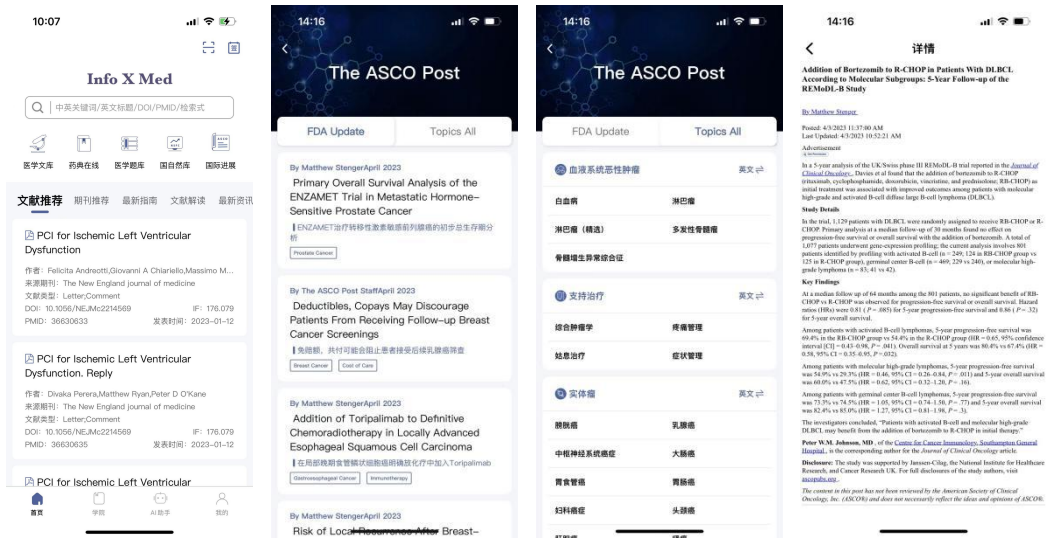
10:07

Info X Med

中英关键词/英文标题/DOI/PMID/检索式

医学文库 药典在线 医学题库 国自然库 国际进展

文献推荐 期刊推荐 最新指南 文献解读 最新资讯

PCI for Ischemic Left Ventricular Dysfunction

作者：Felicita Andreotti,Giovanni A Chiariello,Massimo M...
来源期刊：The New England journal of medicine
文献类型：Letter;Comment
DOI: 10.1056/NEJMc2214569 IF: 176.079
PMID: 36630633 发表时间：2023-01-12

PCI for Ischemic Left Ventricular Dysfunction. Reply

作者：Divaka Perera,Matthew Ryan,Peter D O'Kane
来源期刊：The New England journal of medicine
文献类型：Letter;Comment
DOI: 10.1056/NEJMc2214569 IF: 176.079
PMID: 36630635 发表时间：2023-01-12

PCI for Ischemic Left Ventricular

首页 学院 AI助手 我的

14:16

The ASCO Post

FDA Update Topics All

By Matthew StengerApril 2023
Primary Overall Survival Analysis of the ENZAMET Trial in Metastatic Hormone–Sensitive Prostate Cancer
ENZAMET治疗转移性激素敏感前列腺癌的初步总生存期分析
Prostate Cancer

By The ASCO Post StaffApril 2023
Deductibles, Copays May Discourage Patients From Receiving Follow-up Breast Cancer Screenings
免赔额，共付可能会阻止患者接受后续乳腺癌筛查
Breast Cancer Cost of Care

By Matthew StengerApril 2023
Addition of Toripalimab to Definitive Chemoradiotherapy in Locally Advanced Esophageal Squamous Cell Carcinoma
在局部晚期食管鳞状细胞癌明确放化疗中加入Toripalimab
Gastroesophageal Cancer Immunotherapy

By Matthew StengerApril 2023
Risk of Local Recurrence After Breast–

14:16

The ASCO Post

FDA Update Topics All

血液系统恶性肿瘤 英文
白血病 淋巴瘤
淋巴瘤（精选） 多发性骨髓瘤
骨髓增生异常综合征

支持治疗 英文
综合肿瘤学 疼痛管理
姑息治疗 症状管理

实体瘤 英文
膀胱癌 乳腺癌
中枢神经系统癌症 大肠癌
胃食管癌 胃肠癌
妇科癌症 头颈癌

14:16

详情

Addition of Bortezomib to R-CHOP in Patients With DLBCL According to Molecular Subgroups: 5-Year Follow-up of the REMoDL-B Study

By Matthew Stenger

Posted: 4/3/2023 11:37:00 AM
Last Updated: 4/3/2023 10:52:21 AM

Advertisement

In a 5-year analysis of the UK/Swiss phase III REMoDL-B trial reported in the Journal of Clinical Oncology, Davies et al found that the addition of bortezomib to R-CHOP (rituximab, cyclophosphamide, doxorubicin, vincristine, and prednisolone; RB-CHOP) as initial treatment was associated with improved outcomes among patients with molecular high-grade and activated B-cell diffuse large B-cell lymphoma (DLBCL).

Study Details

In the trial, 1,129 patients with DLBCL were randomly assigned to receive RB-CHOP or R-CHOP. Primary analysis at a median follow-up of 30 months found no effect on progression-free survival or overall survival with the addition of bortezomib. A total of 1,077 patients underwent gene-expression profiling; the current analysis involves 801 patients identified by profiling with activated B-cell (n = 249; 124 in RB-CHOP group vs 125 in R-CHOP group), germinal center B-cell (n = 469; 229 vs 240), or molecular high-grade lymphoma (n = 83; 41 vs 42).

Key Findings

At a median follow up of 64 months among the 801 patients, no significant benefit of RB-CHOP vs R-CHOP was observed for progression-free survival or overall survival. Hazard ratios (HRs) were 0.81 (P = .085) for 5-year progression-free survival and 0.86 (P = .32) for 5-year overall survival.

Among patients with activated B-cell lymphomas, 5-year progression-free survival was 69.4% in the RB-CHOP group vs 54.4% in the R-CHOP group (HR = 0.65, 95% confidence interval [CI] = 0.43–0.98, P = .041). Overall survival at 5 years was 80.4% vs 67.4% (HR = 0.58, 95% CI = 0.35–0.95, P = .032).

Among patients with molecular high-grade lymphomas, 5-year progression-free survival was 54.9% vs 29.3% (HR = 0.46, 95% CI = 0.26–0.84, P = .011) and 5-year overall survival was 60.0% vs 47.5% (HR = 0.62, 95% CI = 0.32–1.20, P = .16).

Among patients with germinal center B-cell lymphomas, 5-year progression-free survival was 73.7% vs 74.5% (HR = 1.05, 95% CI = 0.74–1.50, P = .77) and 5-year overall survival was 82.4% vs 85.0% (HR = 1.27, 95% CI = 0.81–1.98, P = .3).

The investigators concluded, "Patients with activated B-cell and molecular high-grade DLBCL may benefit from the addition of bortezomib to R-CHOP in initial therapy."

Peter W.M. Johnson, MD, of the Centre for Cancer Immunology, Southampton General Hospital, is the corresponding author for the Journal of Clinical Oncology article.

Disclosure: The study was supported by Janssen-Cilag, the National Institute for Healthcare Research, and Cancer Research UK. For full disclosures of the study authors, visit ascopubs.org.

The content in this post has not been reviewed by the American Society of Clinical Oncology, Inc. (ASCO®) and does not necessarily reflect the ideas and opinions of ASCO®.